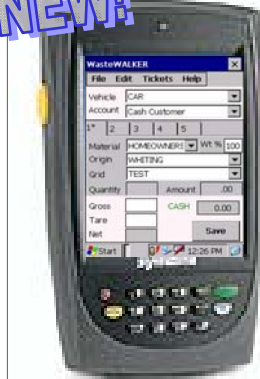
NEW!

WasteWALKER

File Edit Tickets Help

Vehicle CAR

Account Cash Customer

1* 2 3 4 5

Material HOMEOWNER1 Wt % 100

Origin WHITING

Grid TEST

Quantity

Amount .00

Gross

CASH

0.00

Tare

Net

Save

Start

12:26 PM

symbol